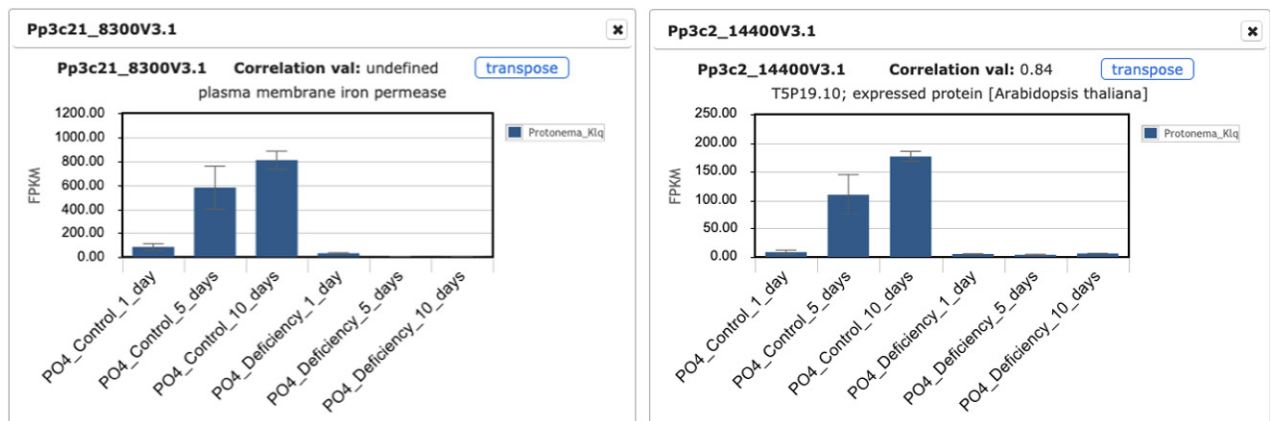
Pp3c21_8300V3.1

Pp3c21_8300V3.1 **Correlation val:** undefined transpose

plasma membrane iron permease

1200.00
1000.00
800.00
600.00
400.00
200.00
0.00

FPKM

Protonema_Klq

PO4_Control_1_day
PO4_Control_5_days
PO4_Control_10_days
PO4_Deficiency_1_day
PO4_Deficiency_5_days
PO4_Deficiency_10_days

Pp3c2_14400V3.1

Pp3c2_14400V3.1 **Correlation val:** 0.84 transpose

T5P19.10; expressed protein [Arabidopsis thaliana]

250.00
200.00
150.00
100.00
50.00
0.00

FPKM

Protonema_Klq

PO4_Control_1_day
PO4_Control_5_days
PO4_Control_10_days
PO4_Deficiency_1_day
PO4_Deficiency_5_days
PO4_Deficiency_10_days